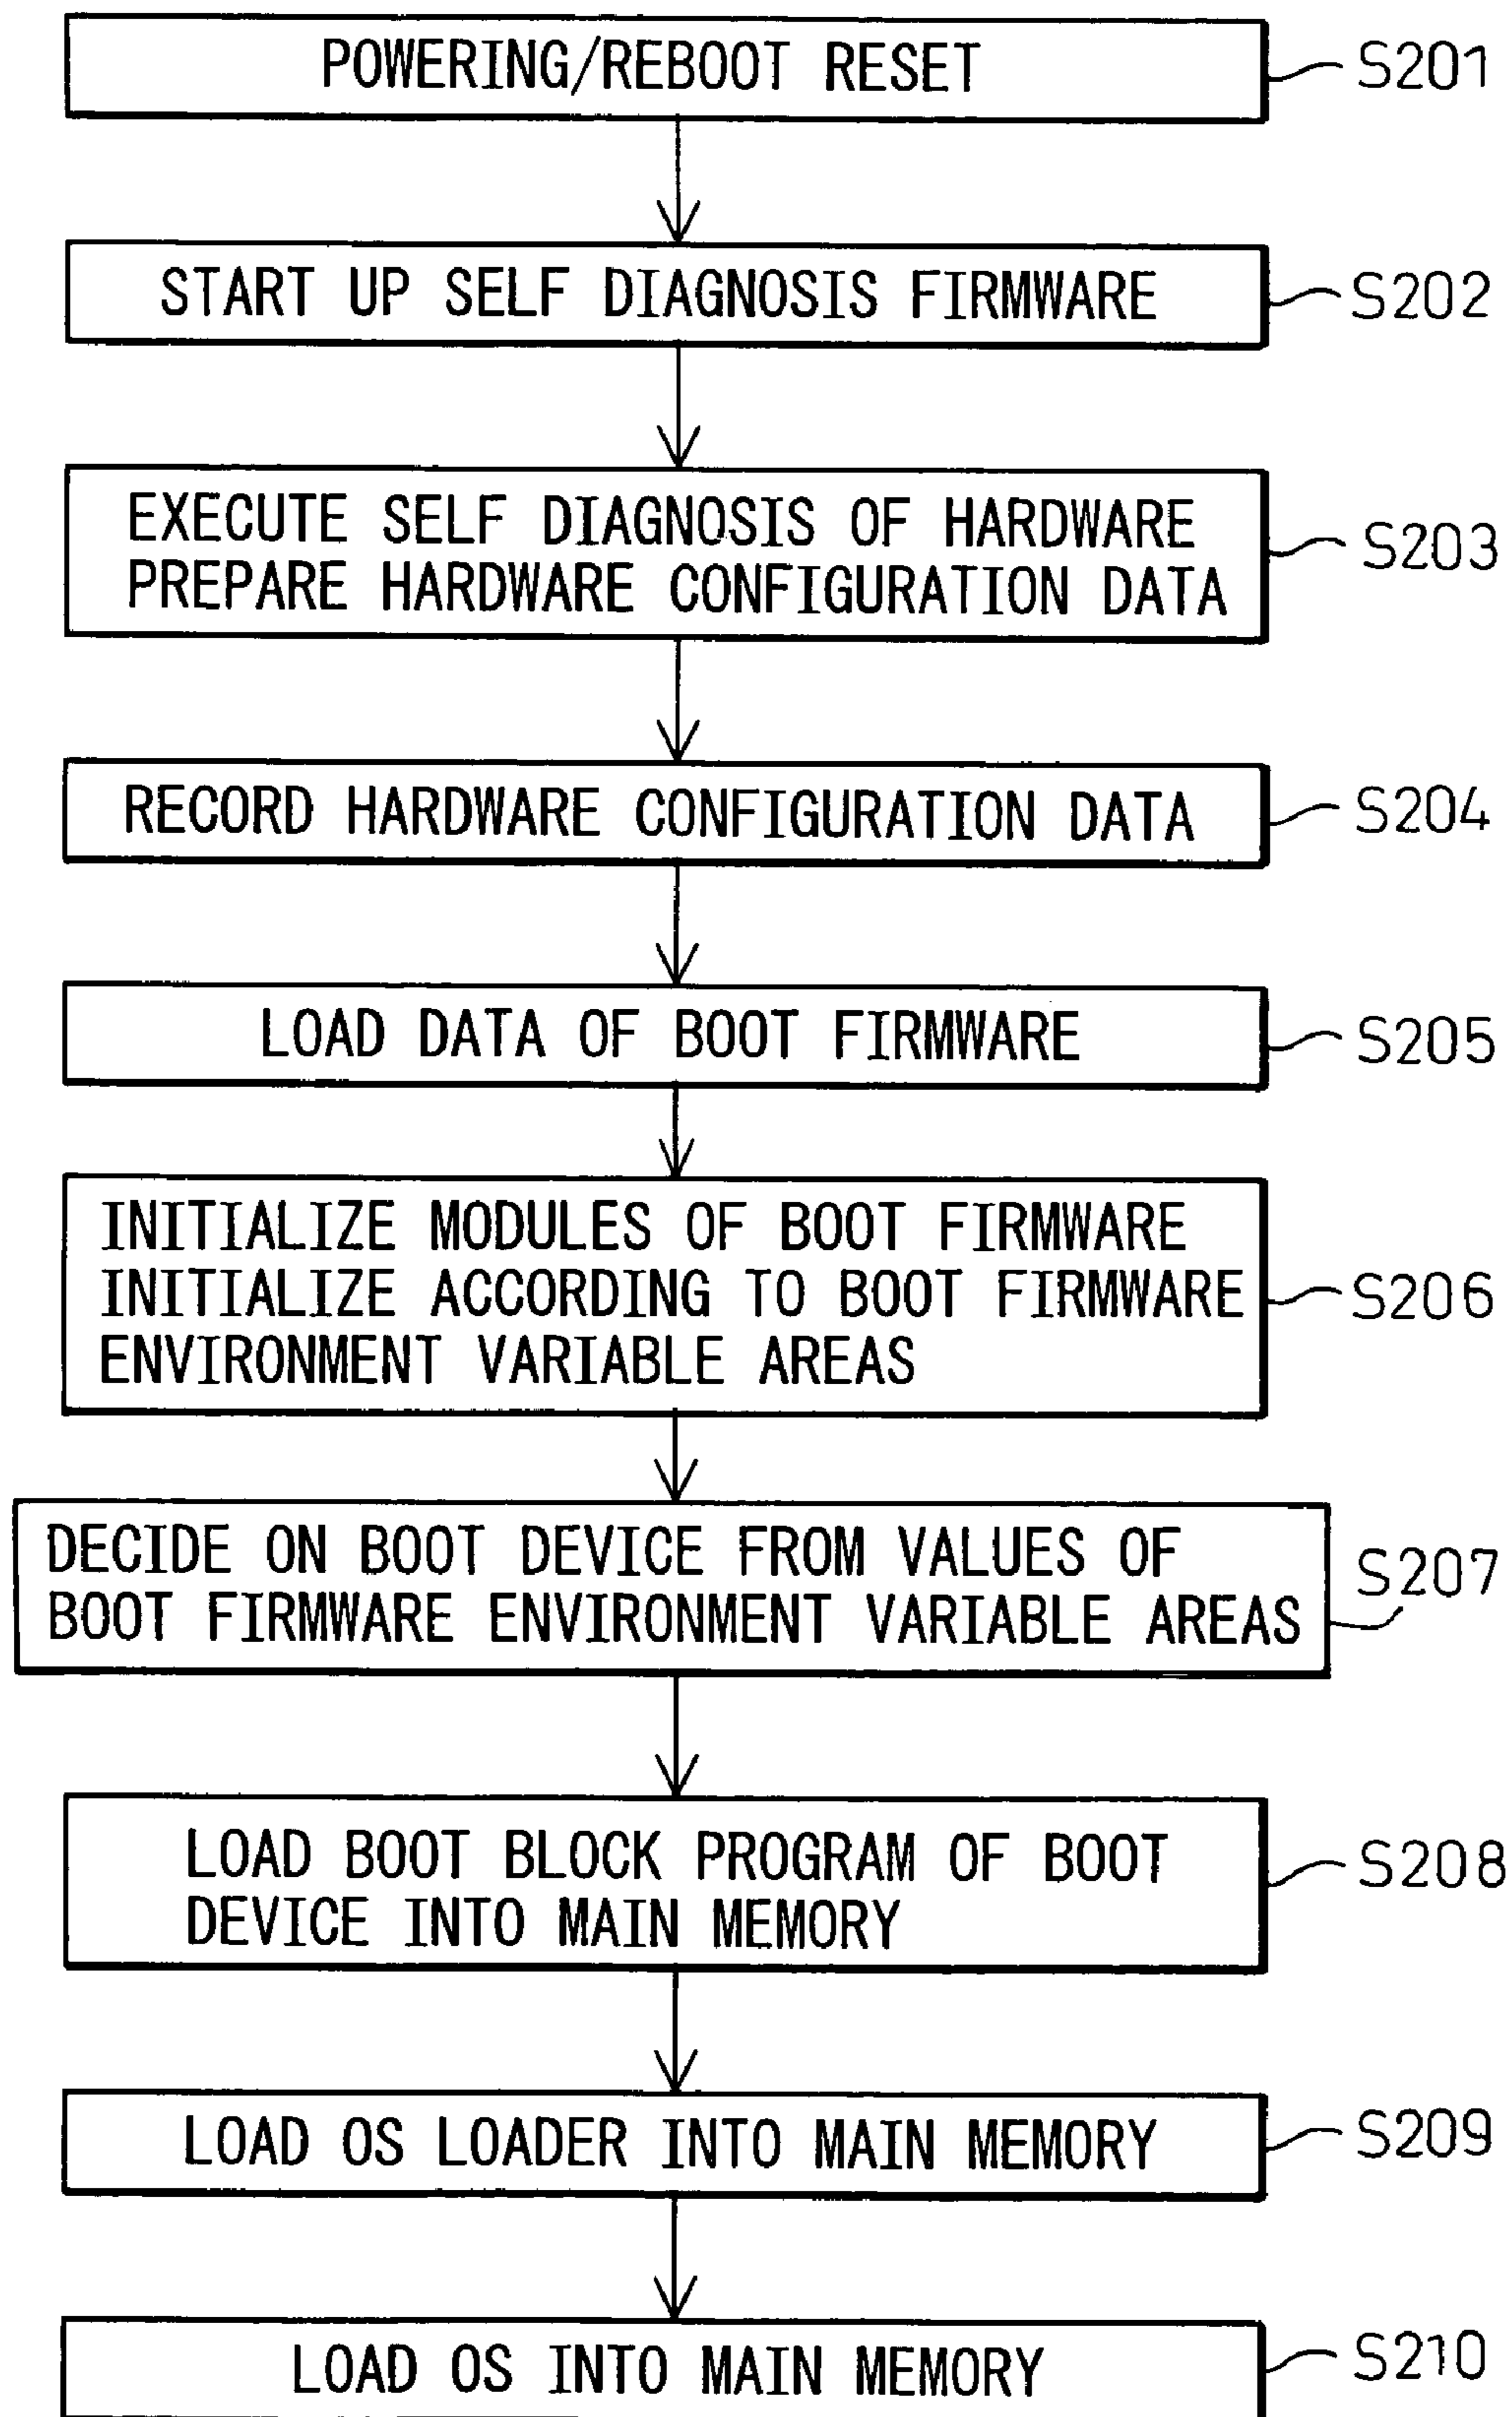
POWERING/REBOOT RESET
S201

START UP SELF DIAGNOSIS FIRMWARE
S202

EXECUTE SELF DIAGNOSIS OF HARDWARE
PREPARE HARDWARE CONFIGURATION DATA
S203

RECORD HARDWARE CONFIGURATION DATA
S204

LOAD DATA OF BOOT FIRMWARE
S205

INITIALIZE MODULES OF BOOT FIRMWARE
INITIALIZE ACCORDING TO BOOT FIRMWARE ENVIRONMENT VARIABLE AREAS
S206

DECIDE ON BOOT DEVICE FROM VALUES OF BOOT FIRMWARE ENVIRONMENT VARIABLE AREAS
S207

LOAD BOOT BLOCK PROGRAM OF BOOT DEVICE INTO MAIN MEMORY
S208

LOAD OS LOADER INTO MAIN MEMORY
S209

LOAD OS INTO MAIN MEMORY
S210